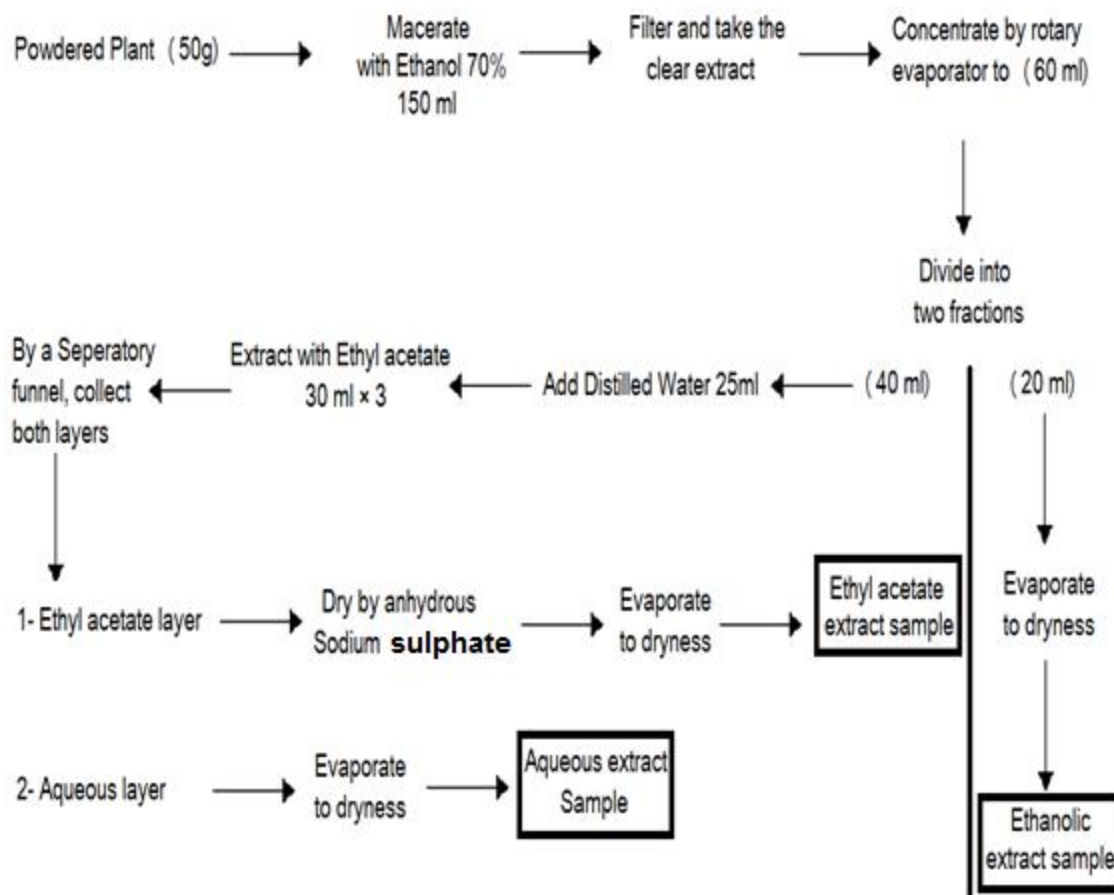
Powdered Plant (50g)

Macerate with Ethanol 70% 150 ml

Filter and take the clear extract

Concentrate by rotary evaporator to (60 ml)

Divide into two fractions

(40 ml)

Add Distilled Water 25ml

Extract with Ethyl acetate 30 ml × 3

By a Seperatory funnel, collect both layers

(20 ml)

1- Ethyl acetate layer

Dry by anhydrous Sodium sulphate

Evaporate to dryness

Ethyl acetate extract sample

Evaporate to dryness

2- Aqueous layer

Evaporate to dryness

Aqueous extract Sample

Ethanolic extract sample